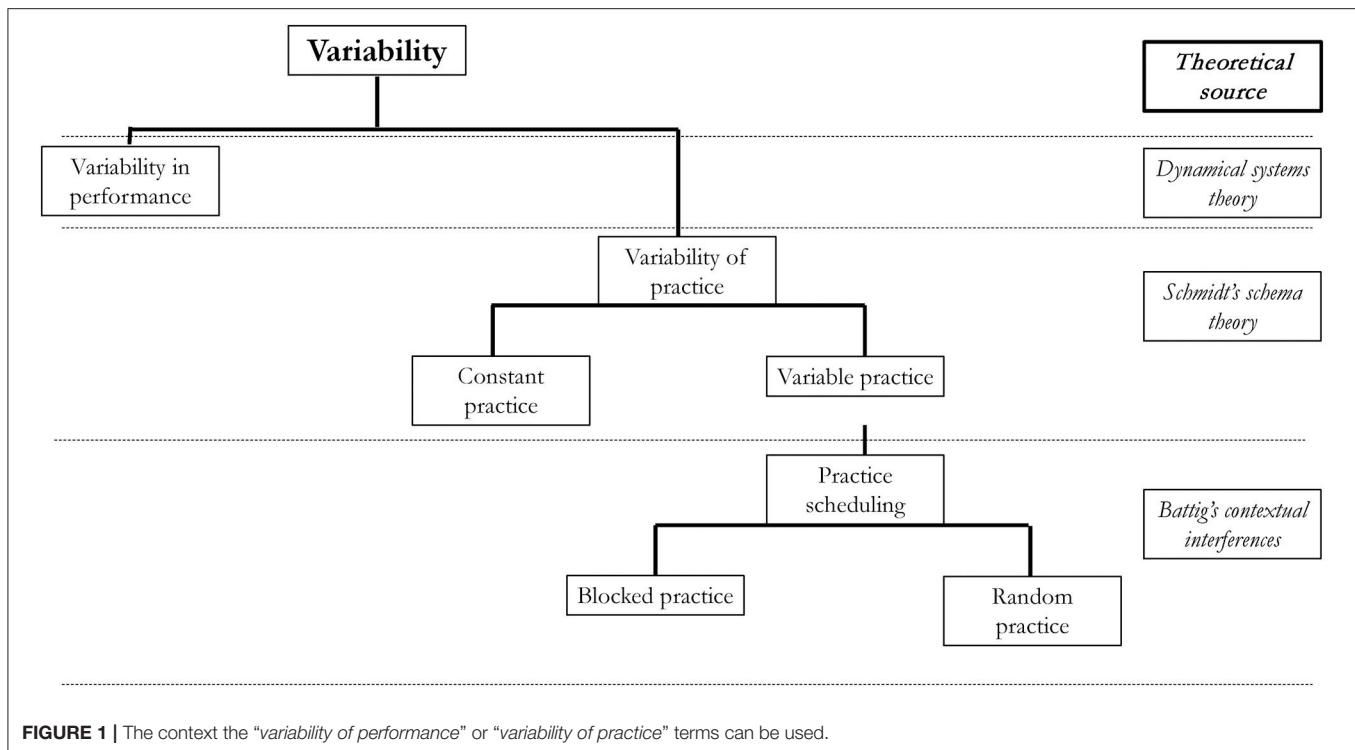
Variability

Theoretical source

Variability in performance

Dynamical systems theory

Variability of practice

Schmidt's schema theory

Constant practice

Variable practice

Practice scheduling

Battig's contextual interferences

Blocked practice

Random practice

FIGURE 1 | The context the "variability of performance" or "variability of practice" terms can be used.